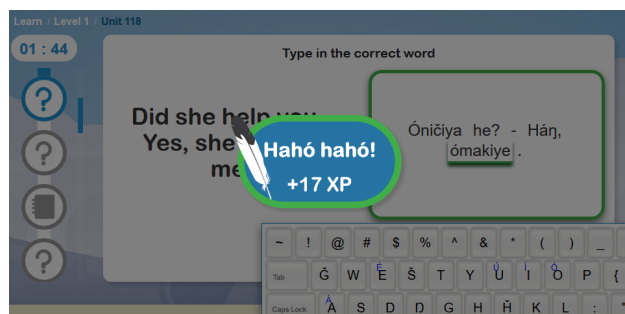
Learn / Level 1 / Unit 118

01 : 44

Type in the correct word

Did she help you
Yes, she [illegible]
me

Háhó háhó!
+17 XP

Óničiya he? - Háŋ, ómakiye .

~ ! @ # $ % ^ & * ( ) _

Tab Ǧ W E Š T Y U I O P {

Caps Lock A S D Ŋ G H Ȟ K L :